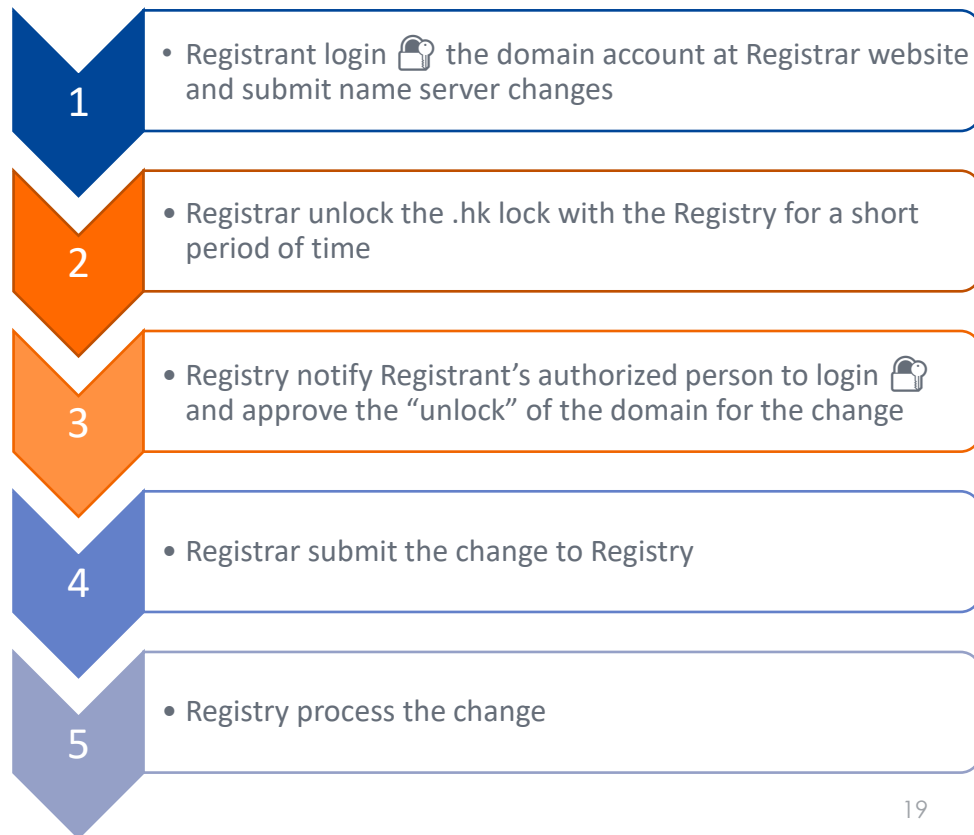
1

• Registrant login the domain account at Registrar website and submit name server changes

2

• Registrar unlock the .hk lock with the Registry for a short period of time

3

• Registry notify Registrant’s authorized person to login and approve the “unlock” of the domain for the change

4

• Registrar submit the change to Registry

5

• Registry process the change

19